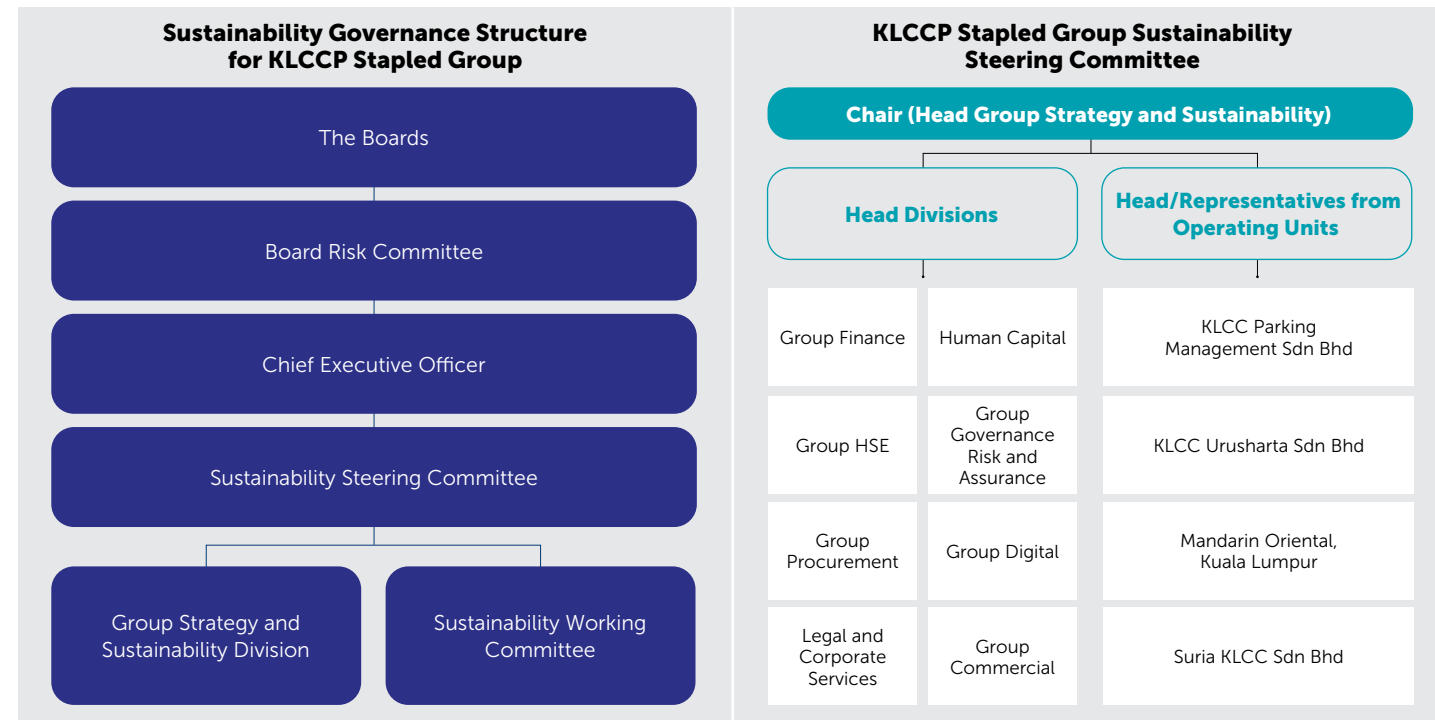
Sustainability Governance Structure for KLCCP Stapled Group

The Boards

Board Risk Committee

Chief Executive Officer

Sustainability Steering Committee

Group Strategy and Sustainability Division

Sustainability Working Committee

KLCCP Stapled Group Sustainability Steering Committee

Chair (Head Group Strategy and Sustainability)

Head Divisions

Head/Representatives from Operating Units

Group Finance

Human Capital

KLCC Parking Management Sdn Bhd

Group HSE

Group Governance Risk and Assurance

KLCC Urusharta Sdn Bhd

Group Procurement

Group Digital

Mandarin Oriental, Kuala Lumpur

Legal and Corporate Services

Group Commercial

Suria KLCC Sdn Bhd